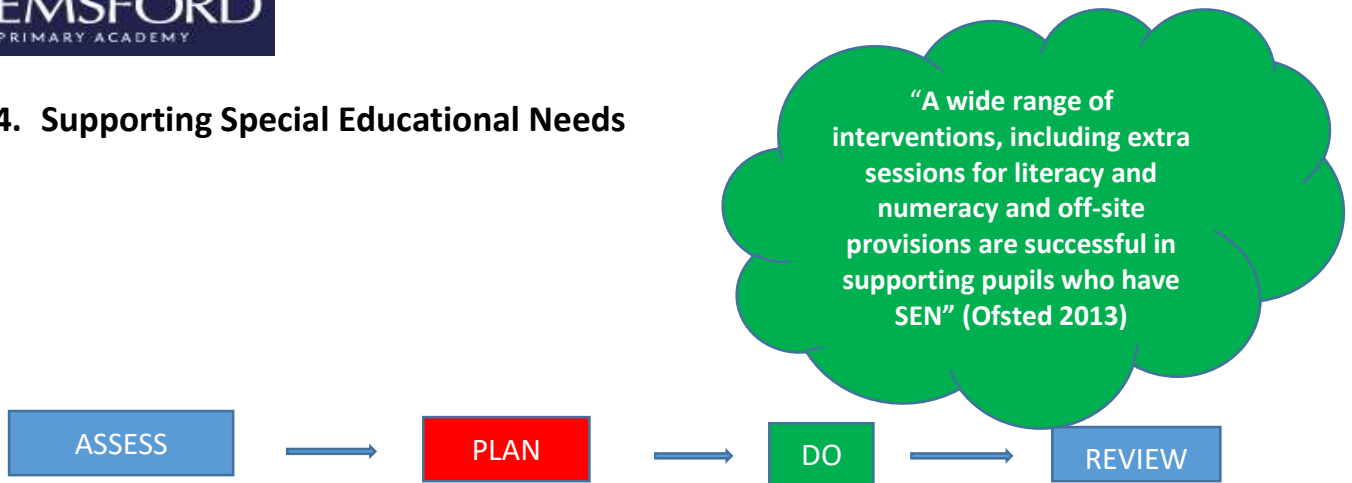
EMSFORD
PRIMARY ACADEMY

4. Supporting Special Educational Needs

"A wide range of interventions, including extra sessions for literacy and numeracy and off-site provisions are successful in supporting pupils who have SEN" (Ofsted 2013)

ASSESS

PLAN

DO

REVIEW